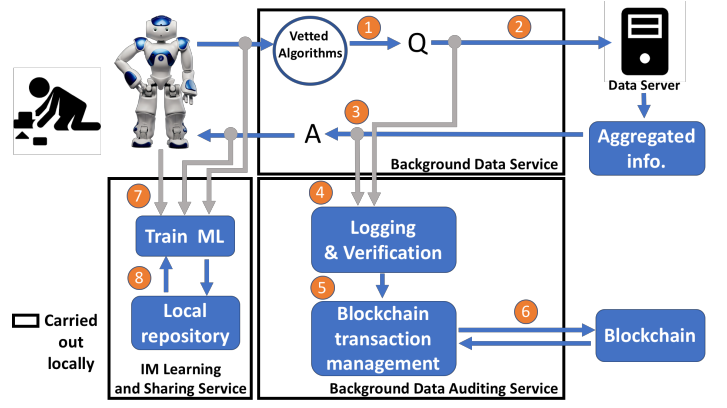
Vetted Algorithms
1
Q
2
Data Server
3
A
Aggregated info.
Background Data Service
7
Train ML
8
Local repository
IM Learning and Sharing Service
4
Logging & Verification
5
Blockchain transaction management
6
Blockchain
Background Data Auditing Service
Carried out locally